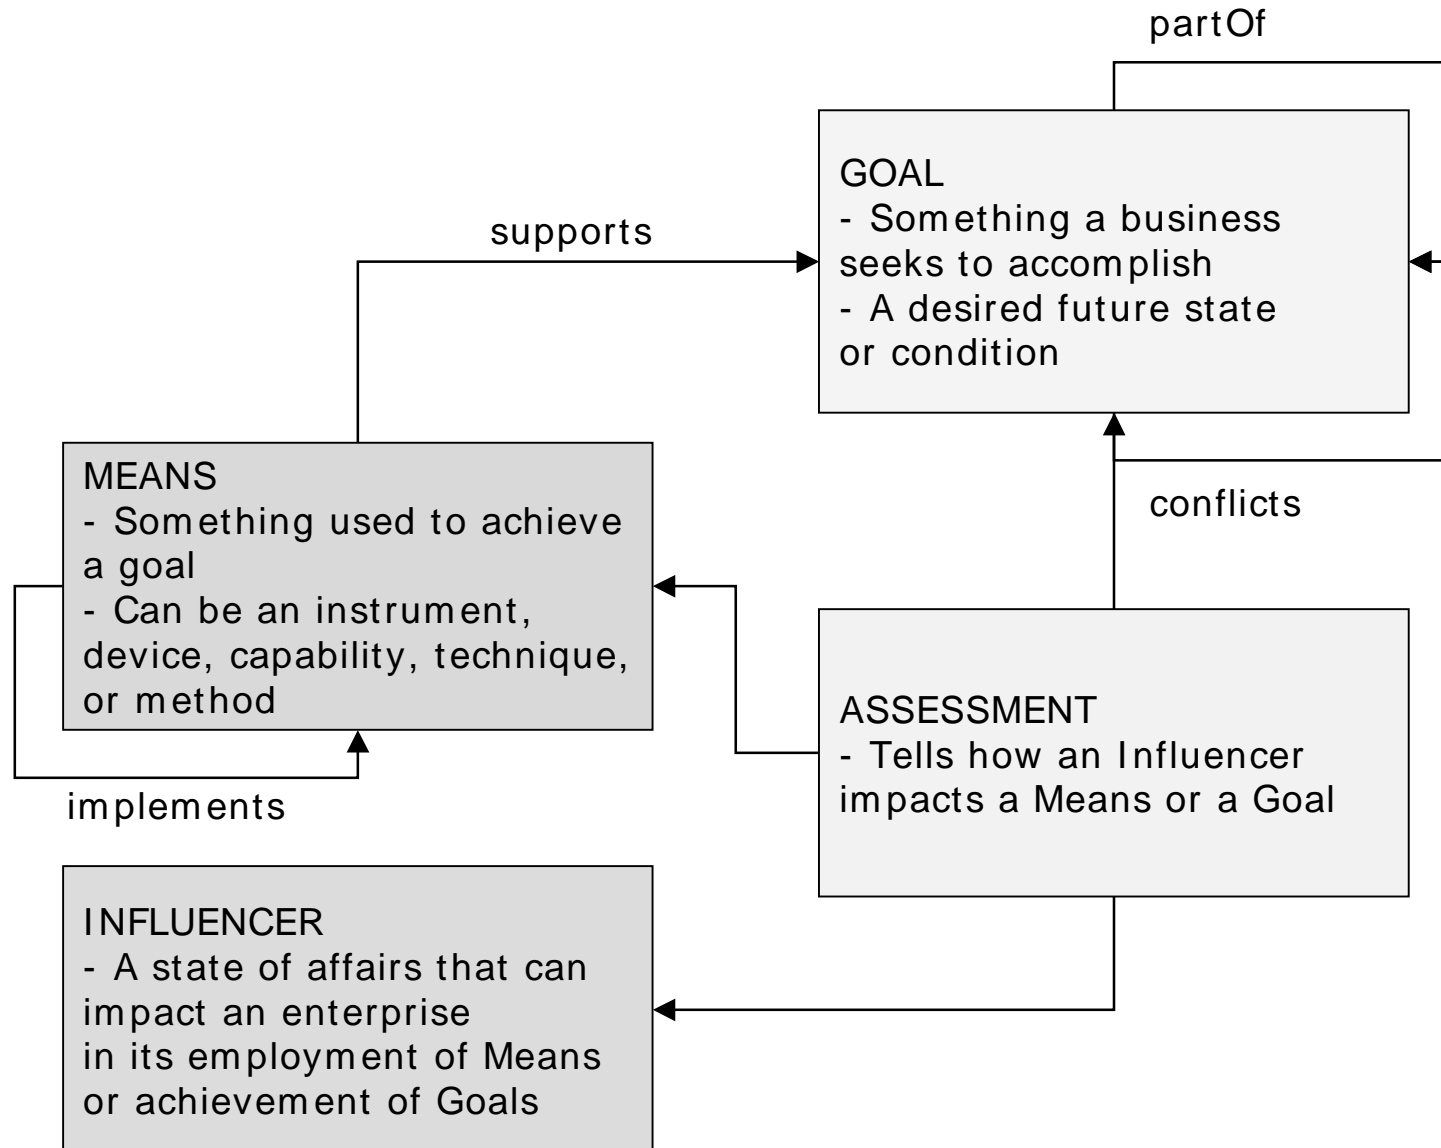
partOf

GOAL
- Something a business seeks to accomplish
- A desired future state or condition

supports

MEANS
- Something used to achieve a goal
- Can be an instrument, device, capability, technique, or method

conflicts

implements

ASSESSMENT
- Tells how an Influencer impacts a Means or a Goal

INFLUENCER
- A state of affairs that can impact an enterprise in its employment of Means or achievement of Goals